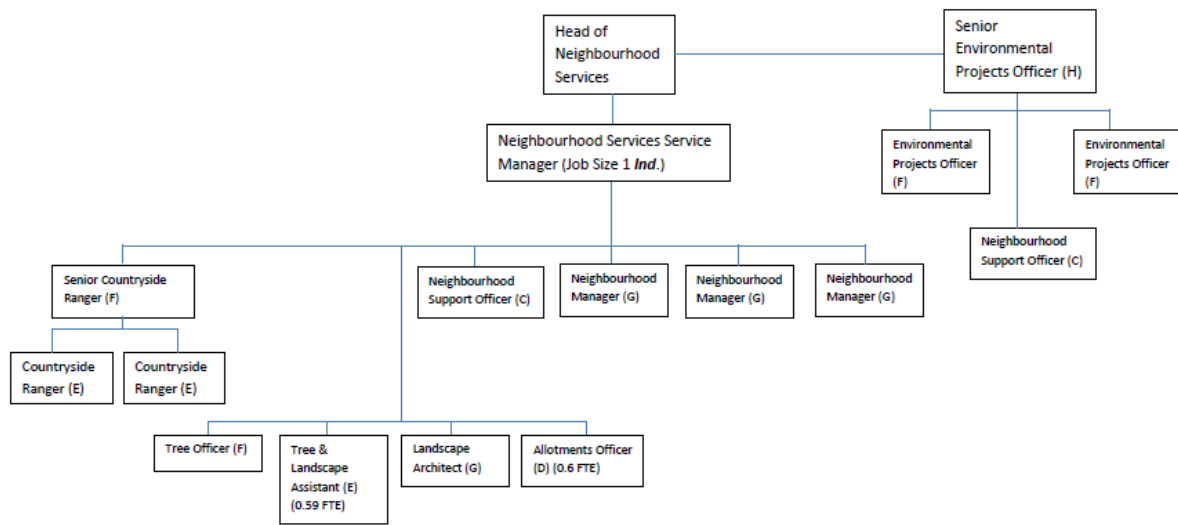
Head of Neighbourhood Services

Senior Environmental Projects Officer (H)

Neighbourhood Services Service Manager (Job Size 1 *Ind*.)

Environmental Projects Officer (F)

Environmental Projects Officer (F)

Neighbourhood Support Officer (C)

Senior Countryside Ranger (F)

Neighbourhood Support Officer (C)

Neighbourhood Manager (G)

Neighbourhood Manager (G)

Neighbourhood Manager (G)

Countryside Ranger (E)

Countryside Ranger (E)

Tree Officer (F)

Tree & Landscape Assistant (E) (0.59 FTE)

Landscape Architect (G)

Allotments Officer (D) (0.6 FTE)